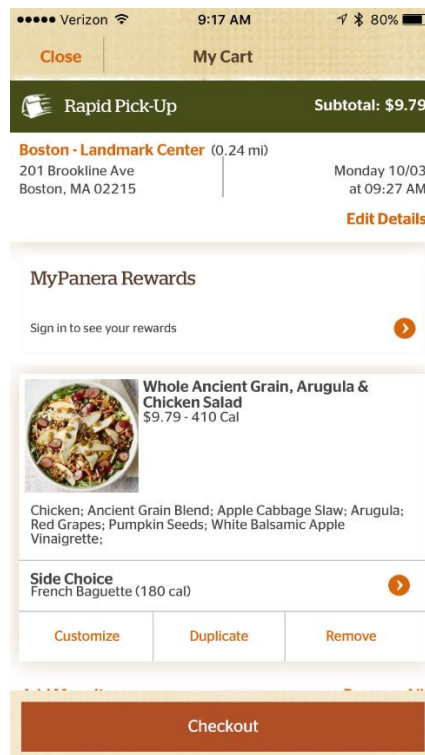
••••• Verizon 9:17 AM 80%

Close My Cart

Rapid Pick-Up Subtotal: $9.79

Boston - Landmark Center (0.24 mi)
201 Brookline Ave
Boston, MA 02215

Monday 10/03
at 09:27 AM

Edit Details

MyPanera Rewards

Sign in to see your rewards

Whole Ancient Grain, Arugula & Chicken Salad
$9.79 - 410 Cal

Chicken; Ancient Grain Blend; Apple Cabbage Slaw; Arugula; Red Grapes; Pumpkin Seeds; White Balsamic Apple Vinaigrette;

Side Choice
French Baguette (180 cal)

Customize Duplicate Remove

Checkout